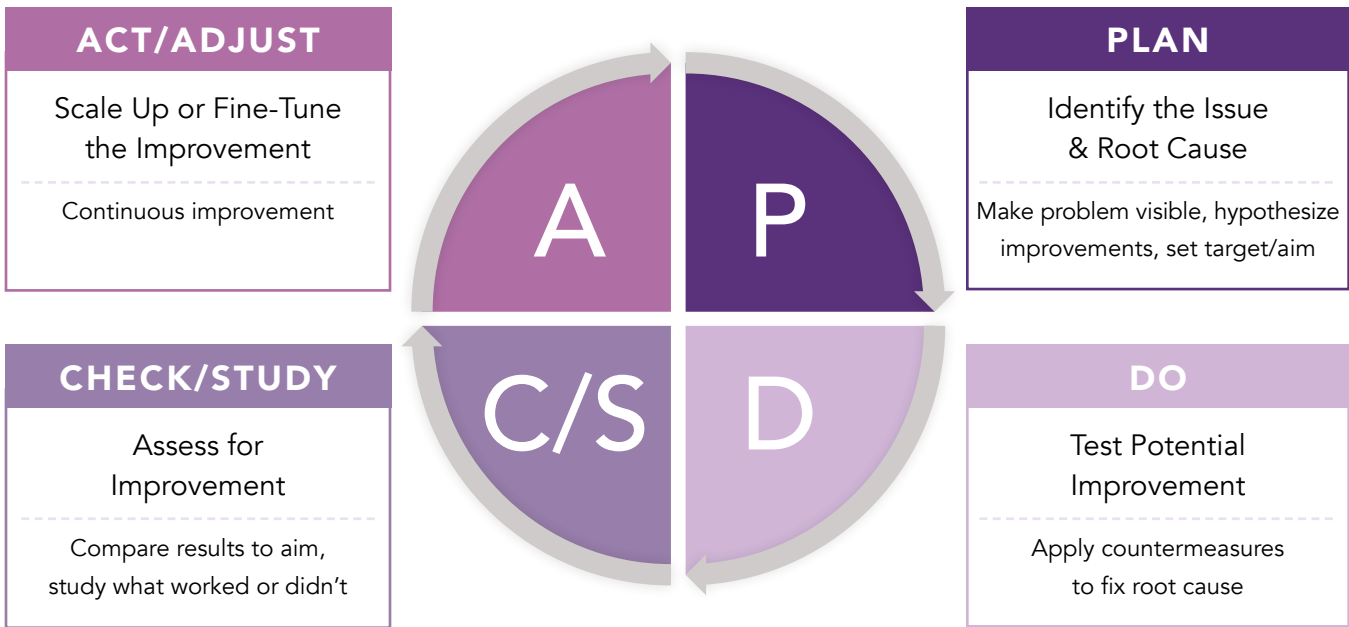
ACT/ADJUST

Scale Up or Fine-Tune the Improvement

Continuous improvement

A

P

PLAN

Identify the Issue & Root Cause

Make problem visible, hypothesize improvements, set target/aim

CHECK/STUDY

Assess for Improvement

Compare results to aim, study what worked or didn't

C/S

D

DO

Test Potential Improvement

Apply countermeasures to fix root cause